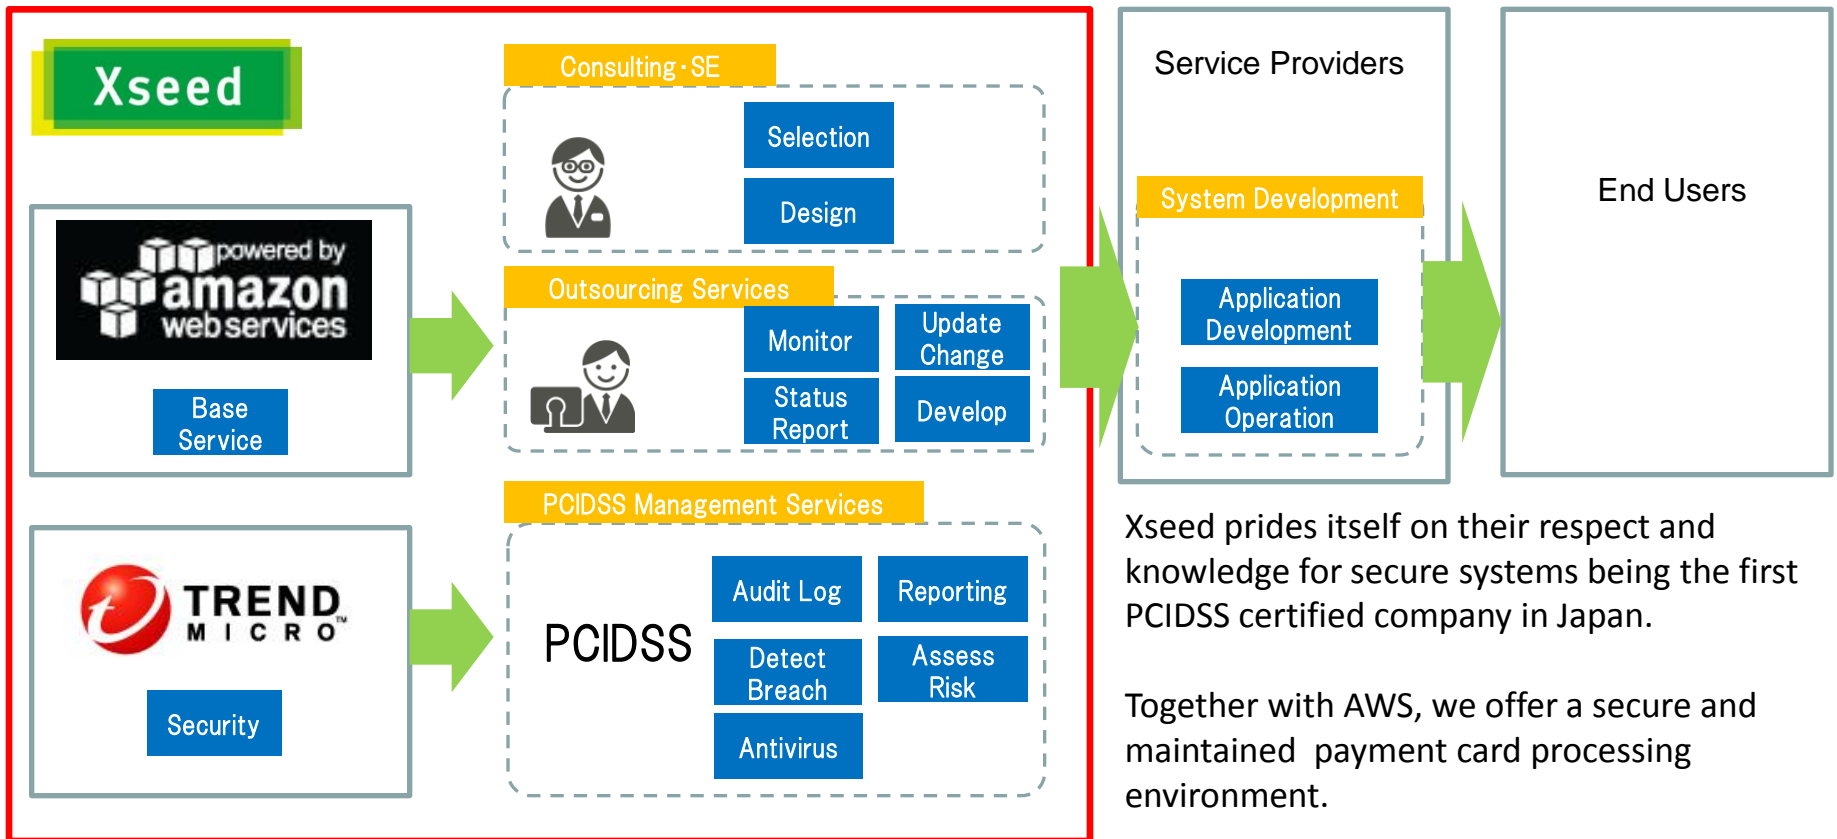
Xseed

powered by amazon web services

Base Service

TREND MICRO

Security

Consulting･SE

Selection

Design

Outsourcing Services

Monitor

Update Change

Status Report

Develop

PCIDSS Management Services

PCIDSS

Audit Log

Reporting

Detect Breach

Assess Risk

Antivirus

Service Providers

System Development

Application Development

Application Operation

End Users

Xseed prides itself on their respect and knowledge for secure systems being the first PCIDSS certified company in Japan.

Together with AWS, we offer a secure and maintained  payment card processing environment.